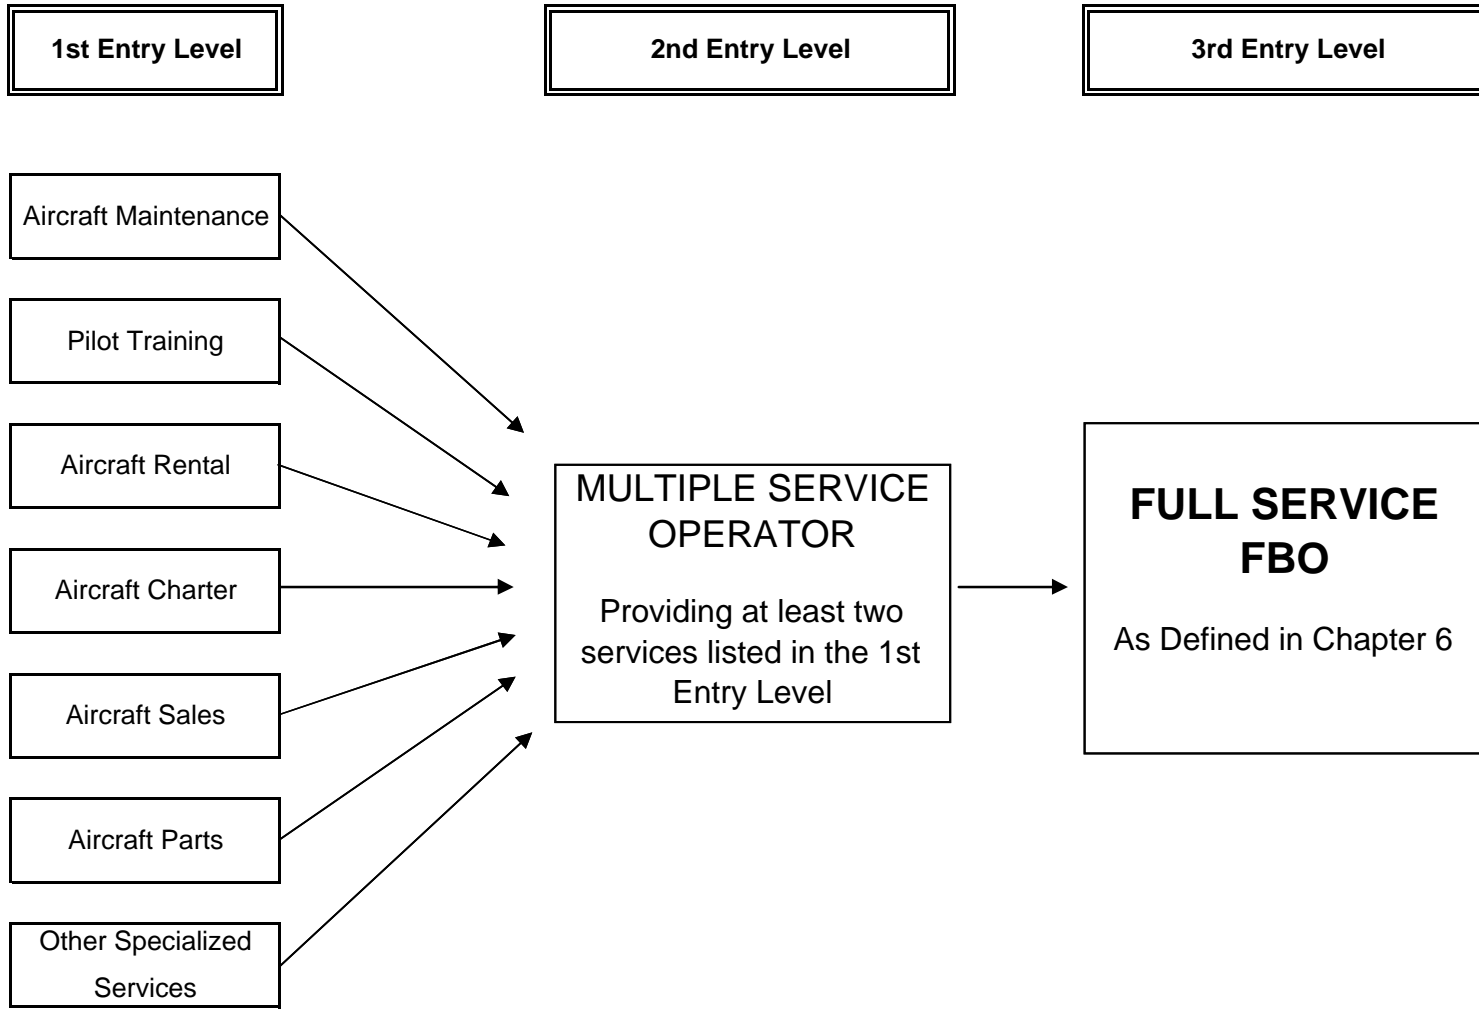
1st Entry Level

2nd Entry Level

3rd Entry Level

Aircraft Maintenance

Pilot Training

Aircraft Rental

Aircraft Charter

Aircraft Sales

Aircraft Parts

Other Specialized Services

MULTIPLE SERVICE OPERATOR

Providing at least two services listed in the 1st Entry Level

FULL SERVICE FBO

As Defined in Chapter 6